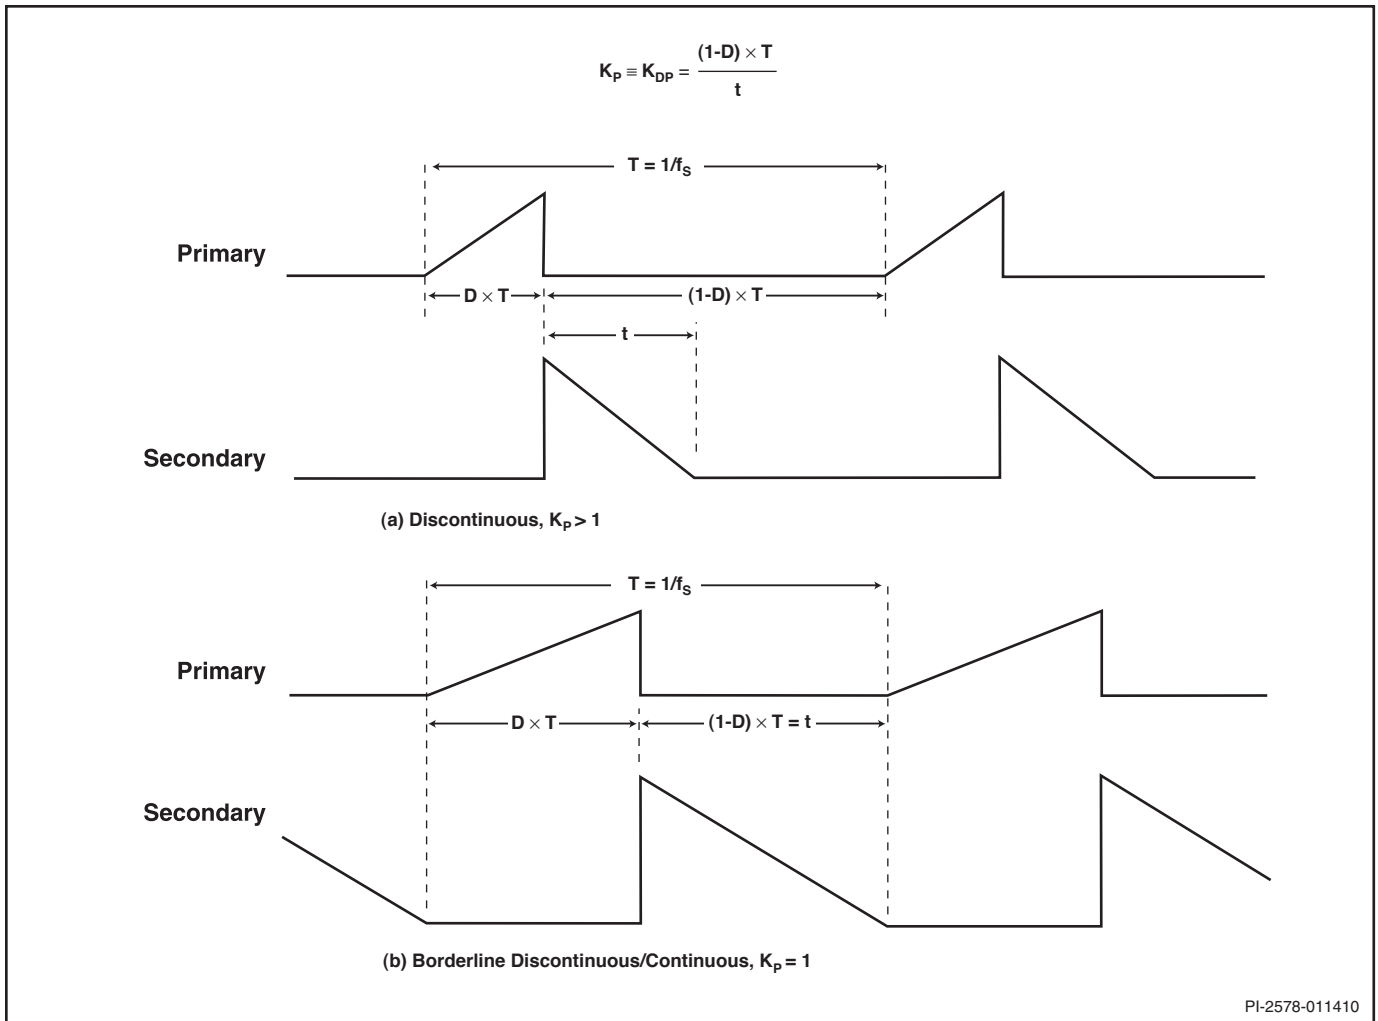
$K_P \equiv K_{DP} = \frac{(1-D) \times T}{t}$

$T = 1/f_S$

Primary

$D \times T$

$(1-D) \times T$

t

Secondary

(a) Discontinuous, $K_P > 1$

$T = 1/f_S$

Primary

$D \times T$

$(1-D) \times T = t$

Secondary

(b) Borderline Discontinuous/Continuous, $K_P = 1$

PI-2578-011410